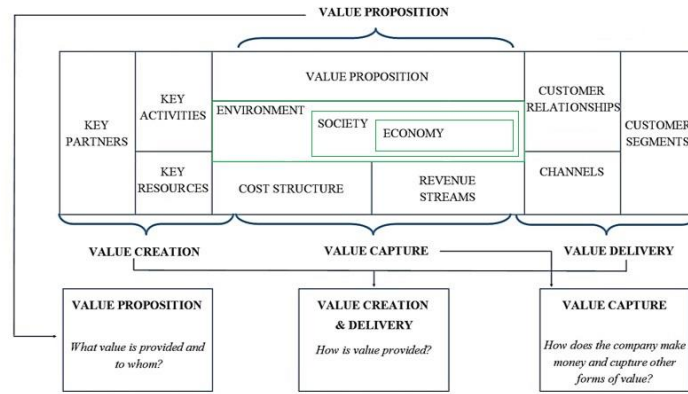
VALUE PROPOSITION

KEY PARTNERS

KEY ACTIVITIES

KEY RESOURCES

VALUE PROPOSITION

ENVIRONMENT

SOCIETY

ECONOMY

COST STRUCTURE

REVENUE STREAMS

CUSTOMER RELATIONSHIPS

CHANNELS

CUSTOMER SEGMENTS

VALUE CREATION

VALUE CAPTURE

VALUE DELIVERY

VALUE PROPOSITION

What value is provided and to whom?

VALUE CREATION & DELIVERY

How is value provided?

VALUE CAPTURE

How does the company make money and cupture other forms of value?